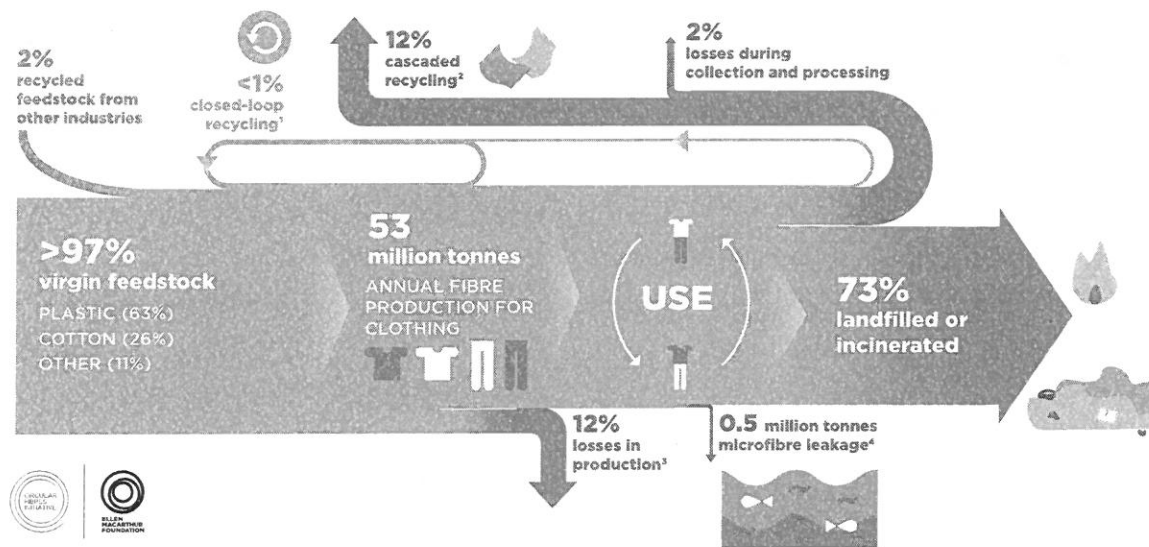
2%
recycled feedstock from other industries

<1%
closed-loop recycling$^1$

12%
cascaded recycling$^2$

2%
losses during collection and processing

>97%
virgin feedstock
PLASTIC (63%)
COTTON (26%)
OTHER (11%)

53
million tonnes
ANNUAL FIBRE PRODUCTION FOR CLOTHING

USE

73%
landfilled or incinerated

12%
losses in production$^3$

0.5 million tonnes
microfibre leakage$^4$

CIRCULAR FIBRES INITIATIVE

ELLEN MACARTHUR FOUNDATION